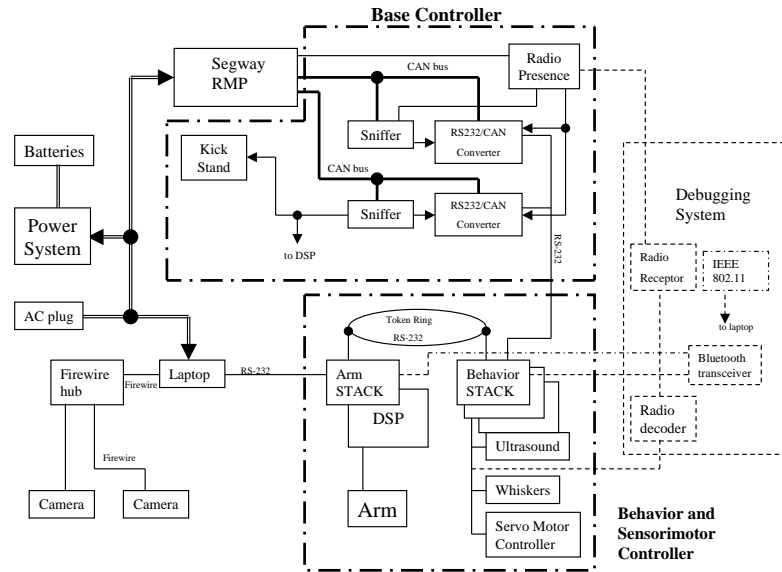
Base Controller

Segway RMP

CAN bus

Radio Presence

Batteries

Sniffer

RS232/CAN Converter

Kick Stand

CAN bus

Power System

Sniffer

RS232/CAN Converter

Debugging System

to DSP

RS-232

Radio Receptor

IEEE 802.11

AC plug

to laptop

Token Ring RS-232

Firewire hub

Firewire

Laptop

RS-232

Arm STACK

Behavior STACK

Bluetooth transceiver

DSP

Radio decoder

Ultrasound

Firewire

Camera

Camera

Whiskers

Arm

Servo Motor Controller

Behavior and Sensorimotor Controller